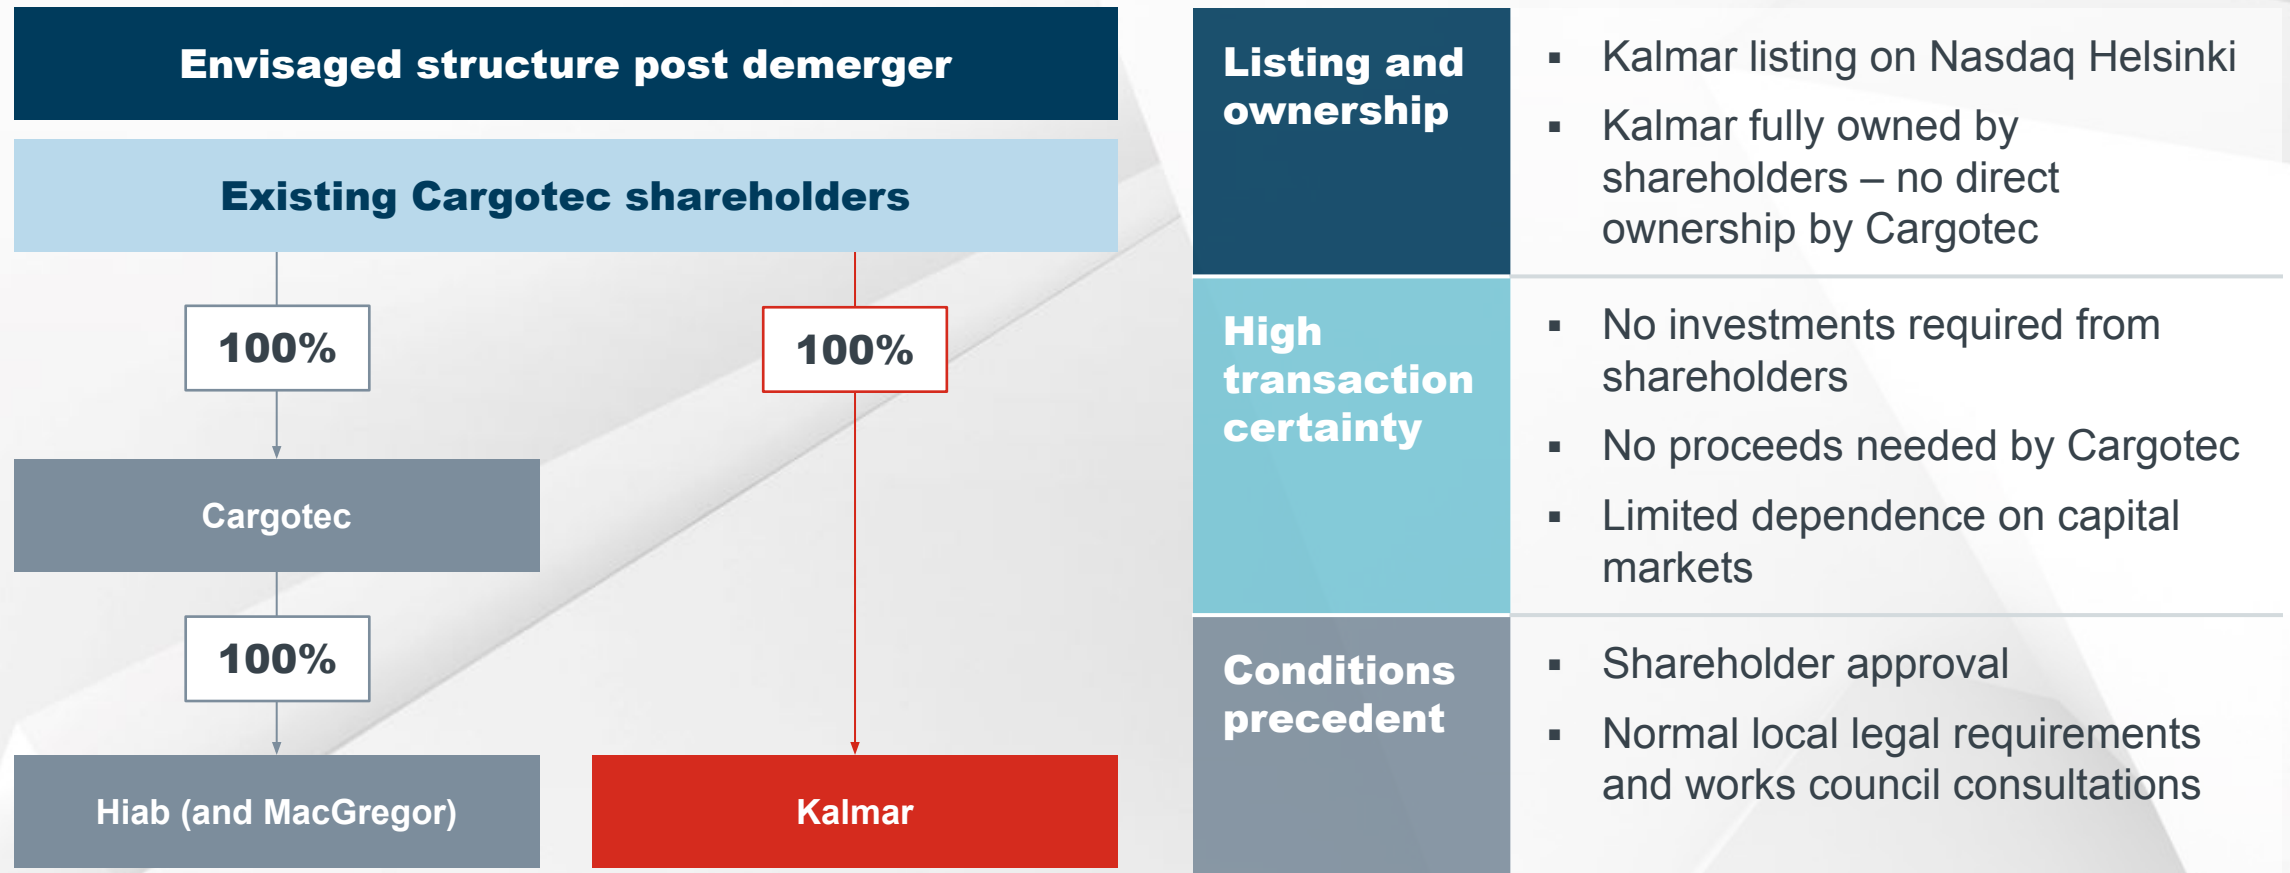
Envisaged structure post demerger

Existing Cargotec shareholders

100%

100%

Cargotec

100%

Hiab (and MacGregor)

Kalmar

Listing and ownership

▪ Kalmar listing on Nasdaq Helsinki
▪ Kalmar fully owned by shareholders – no direct ownership by Cargotec

High transaction certainty

▪ No investments required from shareholders
▪ No proceeds needed by Cargotec
▪ Limited dependence on capital markets

Conditions precedent

▪ Shareholder approval
▪ Normal local legal requirements and works council consultations